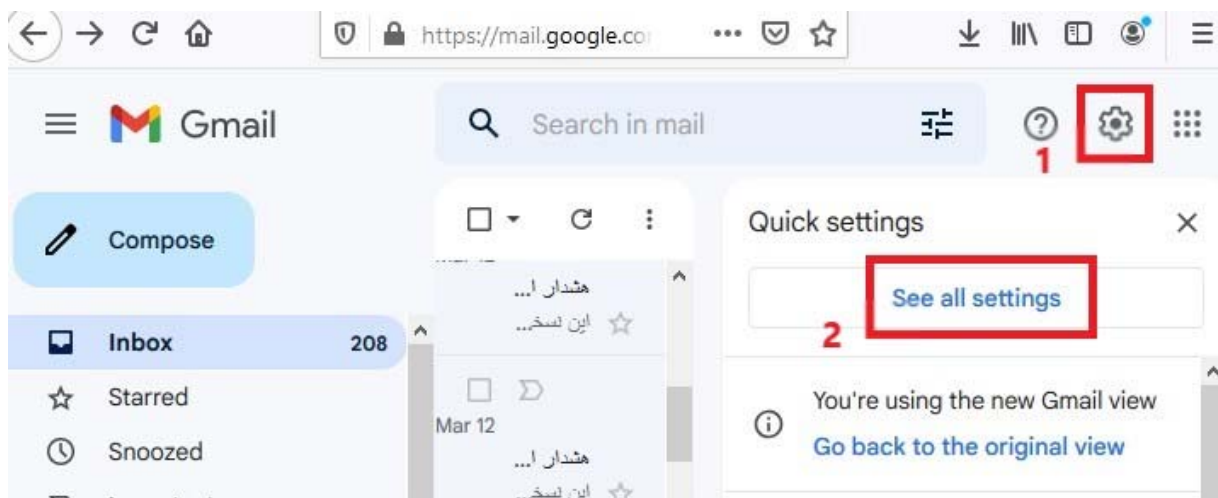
https://mail.google.co

Gmail

Search in mail

1

Compose

Quick settings

هشدار ا...

این نسخ...

See all settings

2

Inbox 208

Starred

Snoozed

Mar 12

هشدار ا...

این نسخ...

You're using the new Gmail view

Go back to the original view